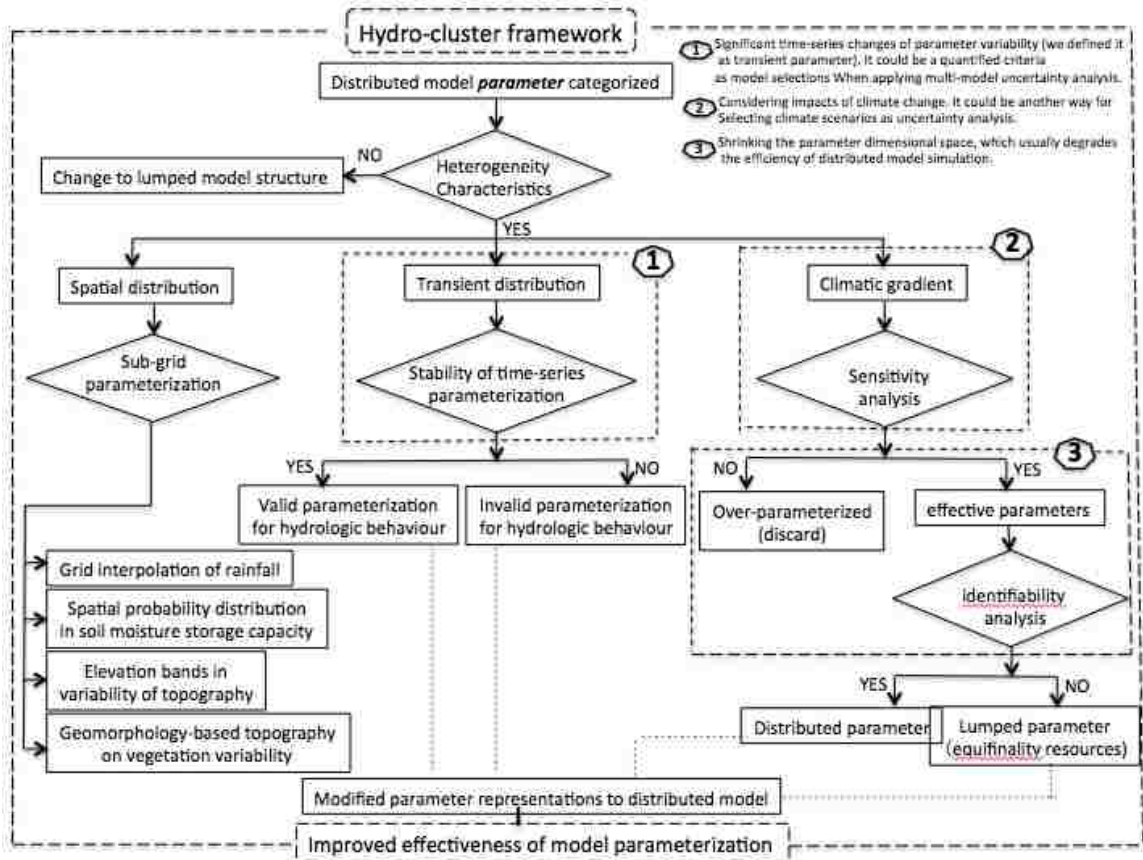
Hydro-cluster framework

1 Significant time-series changes of parameter variability (we defined it as transient parameter). It could be a quantified criteria as model selections When applying multi-model uncertainty analysis.

2 Considering impacts of climate change. It could be another way for Selecting climate scenarios as uncertainty analysis.

3 Shrinking the parameter dimensional space, which usually degrades the efficiency of distributed model simulation.

Distributed model ***parameter*** categorized

Heterogeneity Characteristics

NO

Change to lumped model structure

YES

Spatial distribution

Sub-grid parameterization

1

Transient distribution

Stability of time-series parameterization

2

Climatic gradient

Sensitivity analysis

YES

NO

Valid parameterization for hydrologic behaviour

Invalid parameterization for hydrologic behaviour

3

NO

YES

Over-parameterized (discard)

effective parameters

identifiability analysis

Grid interpolation of rainfall

Spatial probability distribution in soil moisture storage capacity

Elevation bands in variability of topography

Geomorphology-based topography on vegetation variability

YES

NO

Distributed parameter

Lumped parameter (equifinality resources)

Modified parameter representations to distributed model

Improved effectiveness of model parameterization